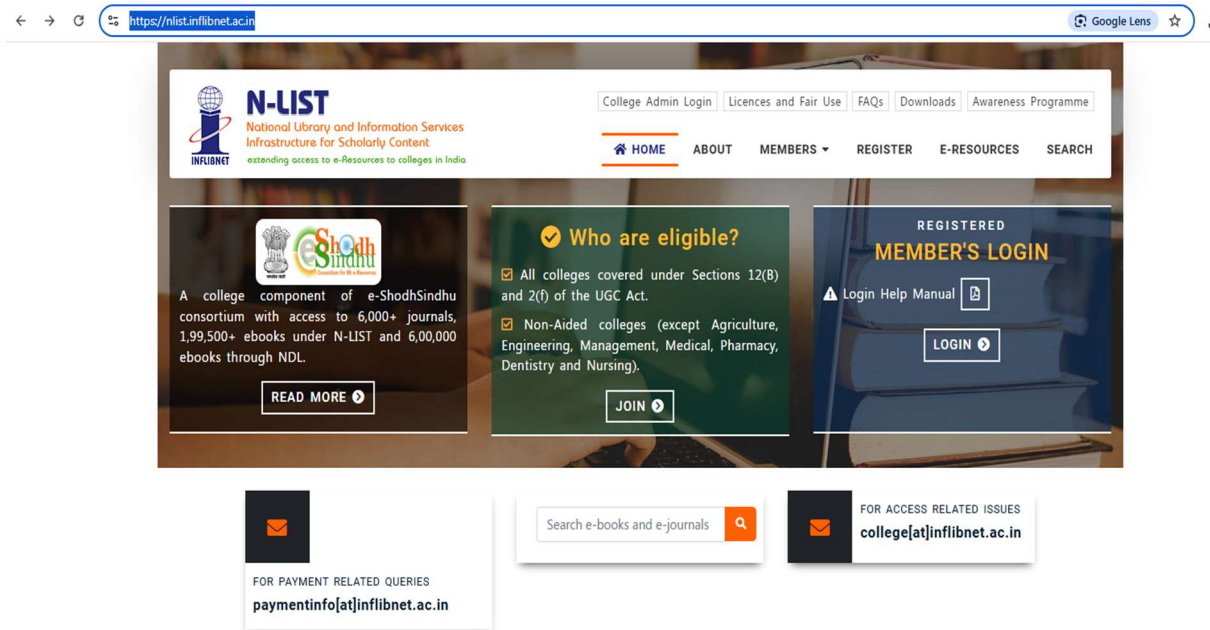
https://nlist.inflibnet.ac.in

Google Lens

INFLIBNET

N-LIST
National Library and Information Services Infrastructure for Scholarly Content
extending access to e-Resources to colleges in India

College Admin Login | Licences and Fair Use | FAQs | Downloads | Awareness Programme

HOME ABOUT MEMBERS REGISTER E-RESOURCES SEARCH

e-ShodhSindhu

A college component of e-ShodhSindhu consortium with access to 6,000+ journals, 1,99,500+ ebooks under N-LIST and 6,00,000 ebooks through NDL.

READ MORE

Who are eligible?

All colleges covered under Sections 12(B) and 2(f) of the UGC Act.

Non-Aided colleges (except Agriculture, Engineering, Management, Medical, Pharmacy, Dentistry and Nursing).

JOIN

REGISTERED
MEMBER'S LOGIN

Login Help Manual

LOGIN

FOR PAYMENT RELATED QUERIES
paymentinfo[at]inflibnet.ac.in

Search e-books and e-journals

FOR ACCESS RELATED ISSUES
college[at]inflibnet.ac.in